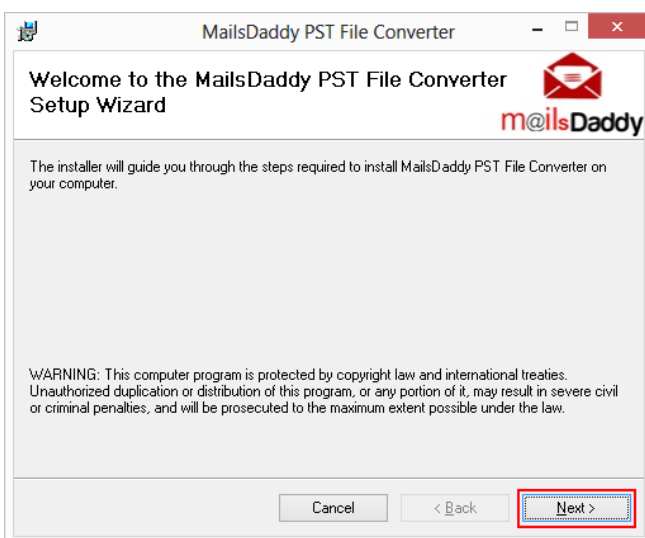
MailsDaddy PST File Converter

Welcome to the MailsDaddy PST File Converter Setup Wizard

m@ilsDaddy

The installer will guide you through the steps required to install MailsDaddy PST File Converter on your computer.

WARNING: This computer program is protected by copyright law and international treaties. Unauthorized duplication or distribution of this program, or any portion of it, may result in severe civil or criminal penalties, and will be prosecuted to the maximum extent possible under the law.

Cancel

< Back

Next >